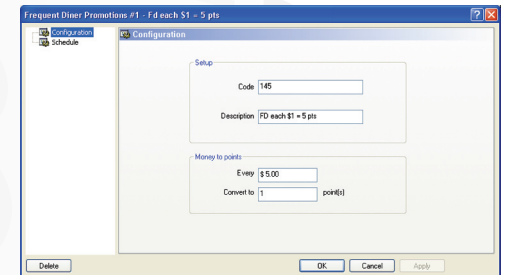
Frequent Diner Promotions #1 - Fd each $1 = 5 pts

Configuration
Schedule

Configuration

Setup

Code 145

Description FD each $1 = 5 pts

Money to points

Every $ 5.00

Convert to 1 point(s)

Delete

OK Cancel Apply